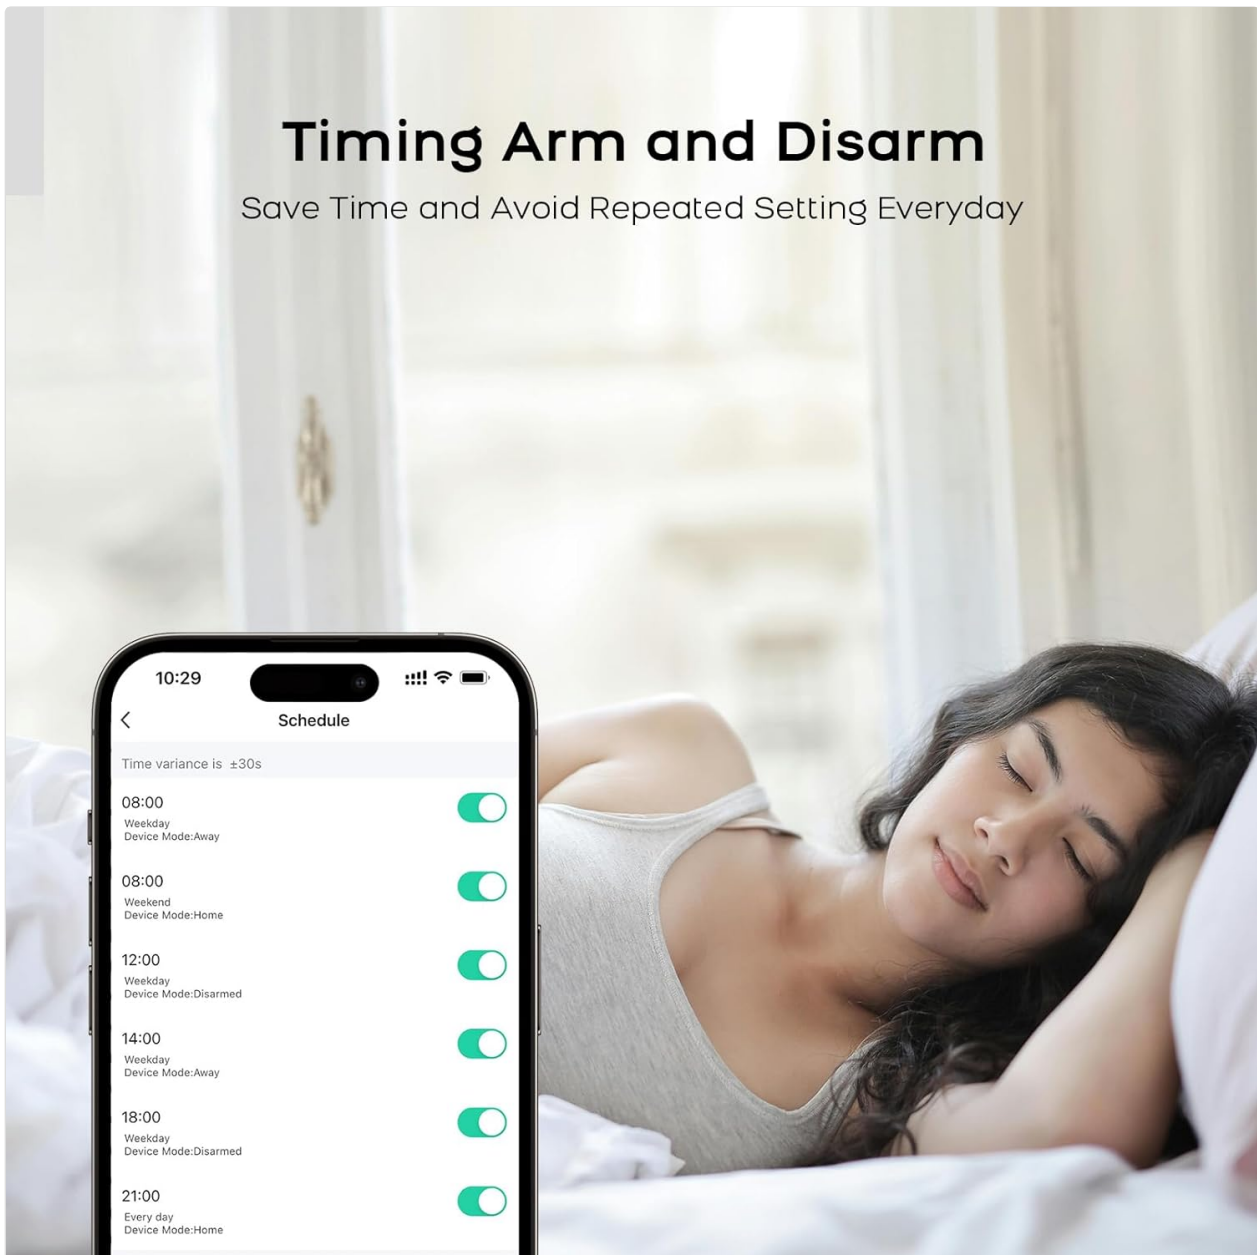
Timing Arm and Disarm

Save Time and Avoid Repeated Setting Everyday

10:29

Schedule

Time variance is ±30s

08:00
Weekday
Device Mode:Away

08:00
Weekend
Device Mode:Home

12:00
Weekday
Device Mode:Disarmed

14:00
Weekday
Device Mode:Away

18:00
Weekday
Device Mode:Disarmed

21:00
Every day
Device Mode:Home